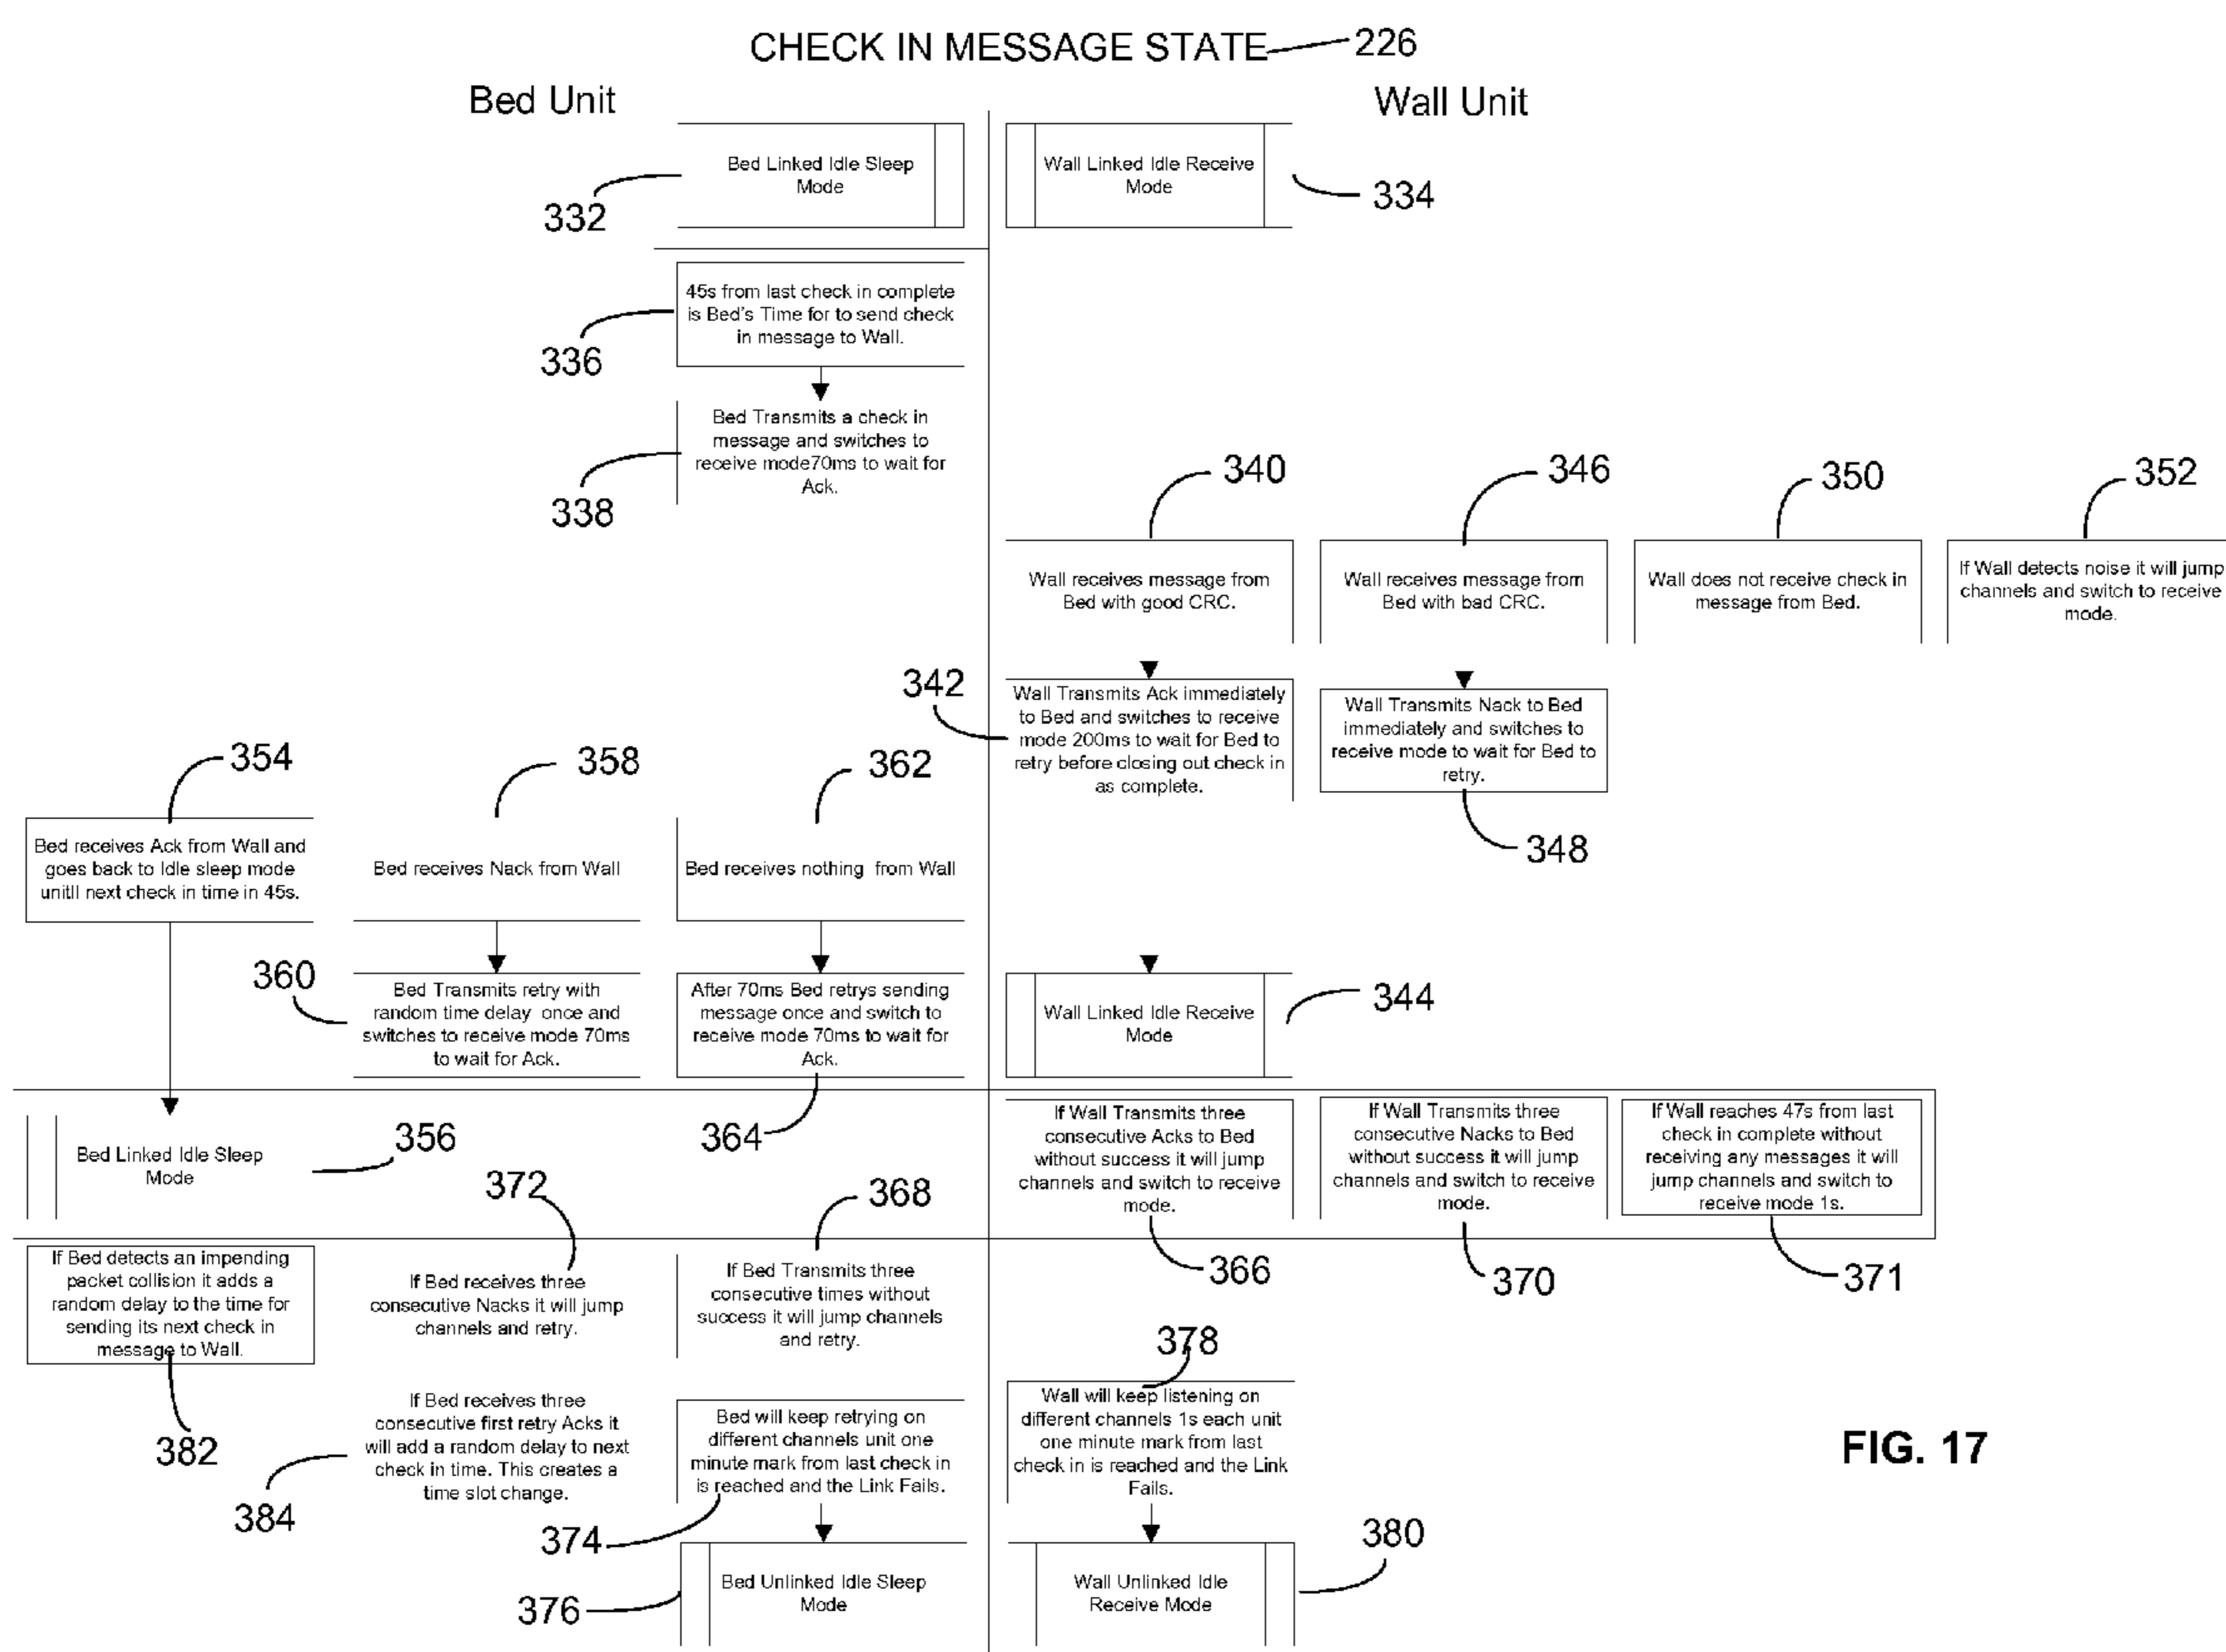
CHECK IN MESSAGE STATE 226

Bed Unit

Wall Unit

Bed Linked Idle Sleep Mode

332

Wall Linked Idle Receive Mode

334

45s from last check in complete is Bed's Time for to send check in message to Wall.

336

Bed Transmits a check in message and switches to receive mode70ms to wait for Ack.

338

340

346

350

352

Wall receives message from Bed with good CRC.

Wall receives message from Bed with bad CRC.

Wall does not receive check in message from Bed.

If Wall detects noise it will jump channels and switch to receive mode.

342

Wall Transmits Ack immediately to Bed and switches to receive mode 200ms to wait for Bed to retry before closing out check in as complete.

Wall Transmits Nack to Bed immediately and switches to receive mode to wait for Bed to retry.

348

354

358

362

Bed receives Ack from Wall and goes back to Idle sleep mode unitll next check in time in 45s.

Bed receives Nack from Wall

Bed receives nothing from Wall

360

Bed Transmits retry with random time delay once and switches to receive mode 70ms to wait for Ack.

After 70ms Bed retrys sending message once and switch to receive mode 70ms to wait for Ack.

Wall Linked Idle Receive Mode

344

Bed Linked Idle Sleep Mode

356

364

If Wall Transmits three consecutive Acks to Bed without success it will jump channels and switch to receive mode.

If Wall Transmits three consecutive Nacks to Bed without success it will jump channels and switch to receive mode.

If Wall reaches 47s from last check in complete without receiving any messages it will jump channels and switch to receive mode 1s.

372

368

If Bed detects an impending packet collision it adds a random delay to the time for sending its next check in message to Wall.

If Bed receives three consecutive Nacks it will jump channels and retry.

If Bed Transmits three consecutive times without success it will jump channels and retry.

366

370

371

378

382

If Bed receives three consecutive first retry Acks it will add a random delay to next check in time. This creates a time slot change.

Bed will keep retrying on different channels unit one minute mark from last check in is reached and the Link Fails.

Wall will keep listening on different channels 1s each unit one minute mark from last check in is reached and the Link Fails.

FIG. 17

384

374

380

376

Bed Unlinked Idle Sleep Mode

Wall Unlinked Idle Receive Mode